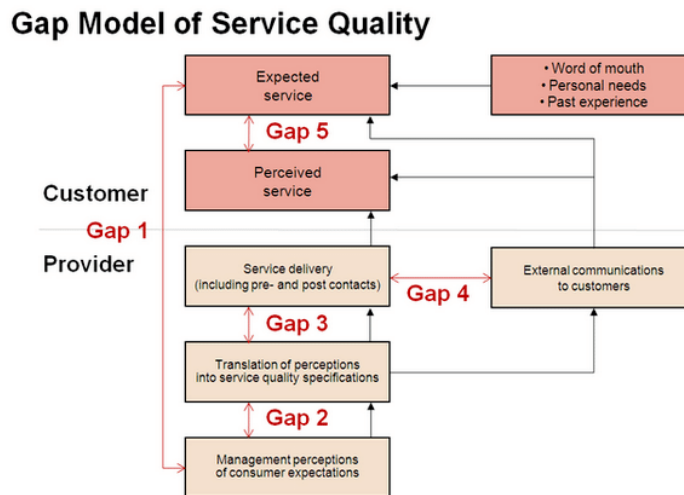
Gap Model of Service Quality

Expected service

• Word of mouth
• Personal needs
• Past experience

Gap 5

Perceived service

Customer

Gap 1

Provider

Service delivery (including pre- and post contacts)

Gap 4

External communications to customers

Gap 3

Translation of perceptions into service quality specifications

Gap 2

Management perceptions of consumer expectations